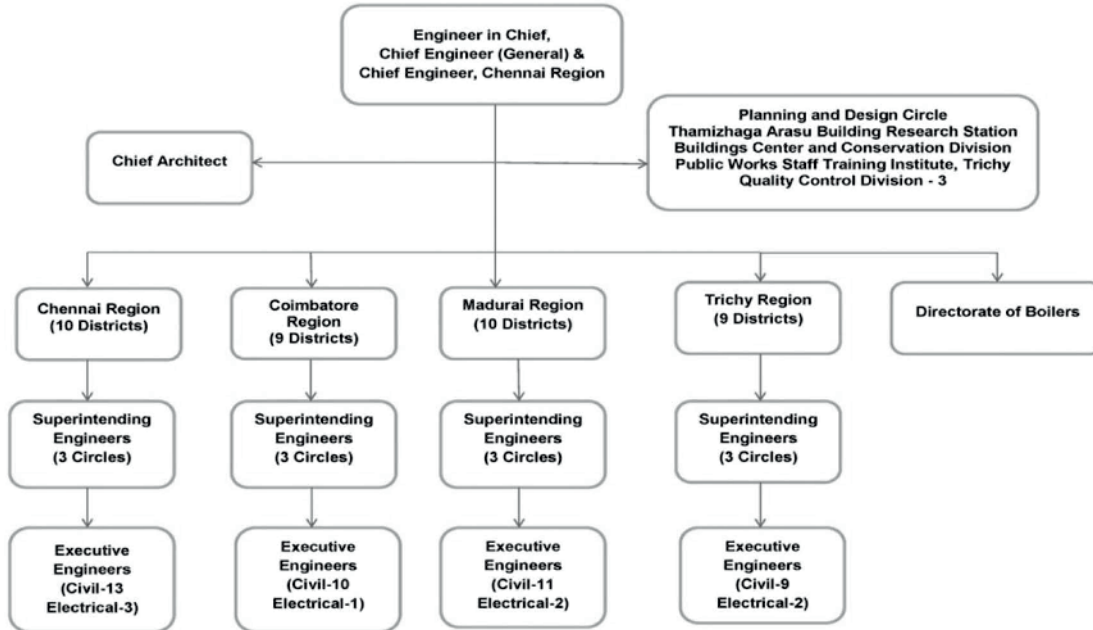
Engineer in Chief, Chief Engineer (General) & Chief Engineer, Chennai Region

Chief Architect

Planning and Design Circle
Thamizhaga Arasu Building Research Station
Buildings Center and Conservation Division
Public Works Staff Training Institute, Trichy
Quality Control Division - 3

Chennai Region (10 Districts)

Superintending Engineers (3 Circles)

Executive Engineers (Civil-13 Electrical-3)

Coimbatore Region (9 Districts)

Superintending Engineers (3 Circles)

Executive Engineers (Civil-10 Electrical-1)

Madurai Region (10 Districts)

Superintending Engineers (3 Circles)

Executive Engineers (Civil-11 Electrical-2)

Trichy Region (9 Districts)

Superintending Engineers (3 Circles)

Executive Engineers (Civil-9 Electrical-2)

Directorate of Boilers